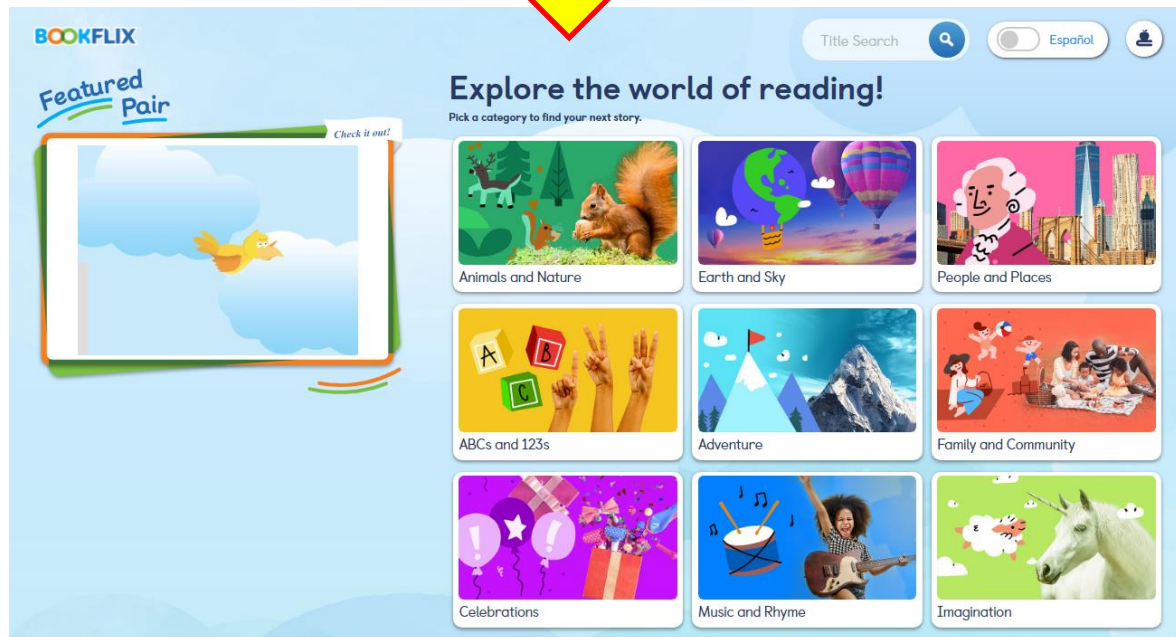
BOOKFLIX

Title Search

Español

Featured Pair

Check it out!

Explore the world of reading!

Pick a category to find your next story.

Animals and Nature

Earth and Sky

People and Places

A B C

ABCs and 123s

Adventure

Family and Community

Celebrations

Music and Rhyme

Imagination